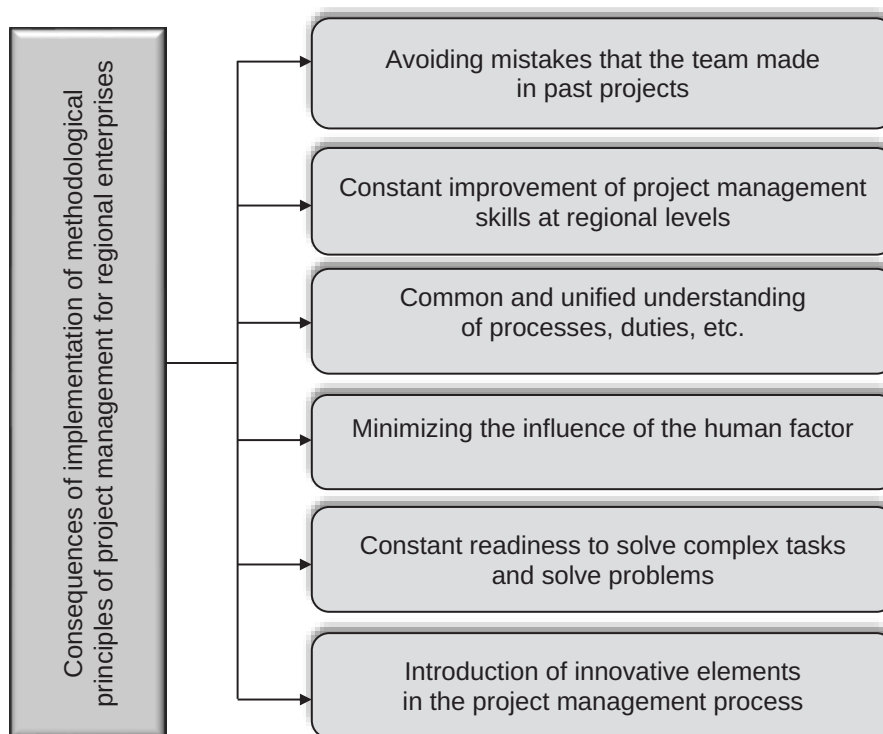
Consequences of implementation of methodological principles of project management for regional enterprises

Avoiding mistakes that the team made in past projects

Constant improvement of project management skills at regional levels

Common and unified understanding of processes, duties, etc.

Minimizing the influence of the human factor

Constant readiness to solve complex tasks and solve problems

Introduction of innovative elements in the project management process